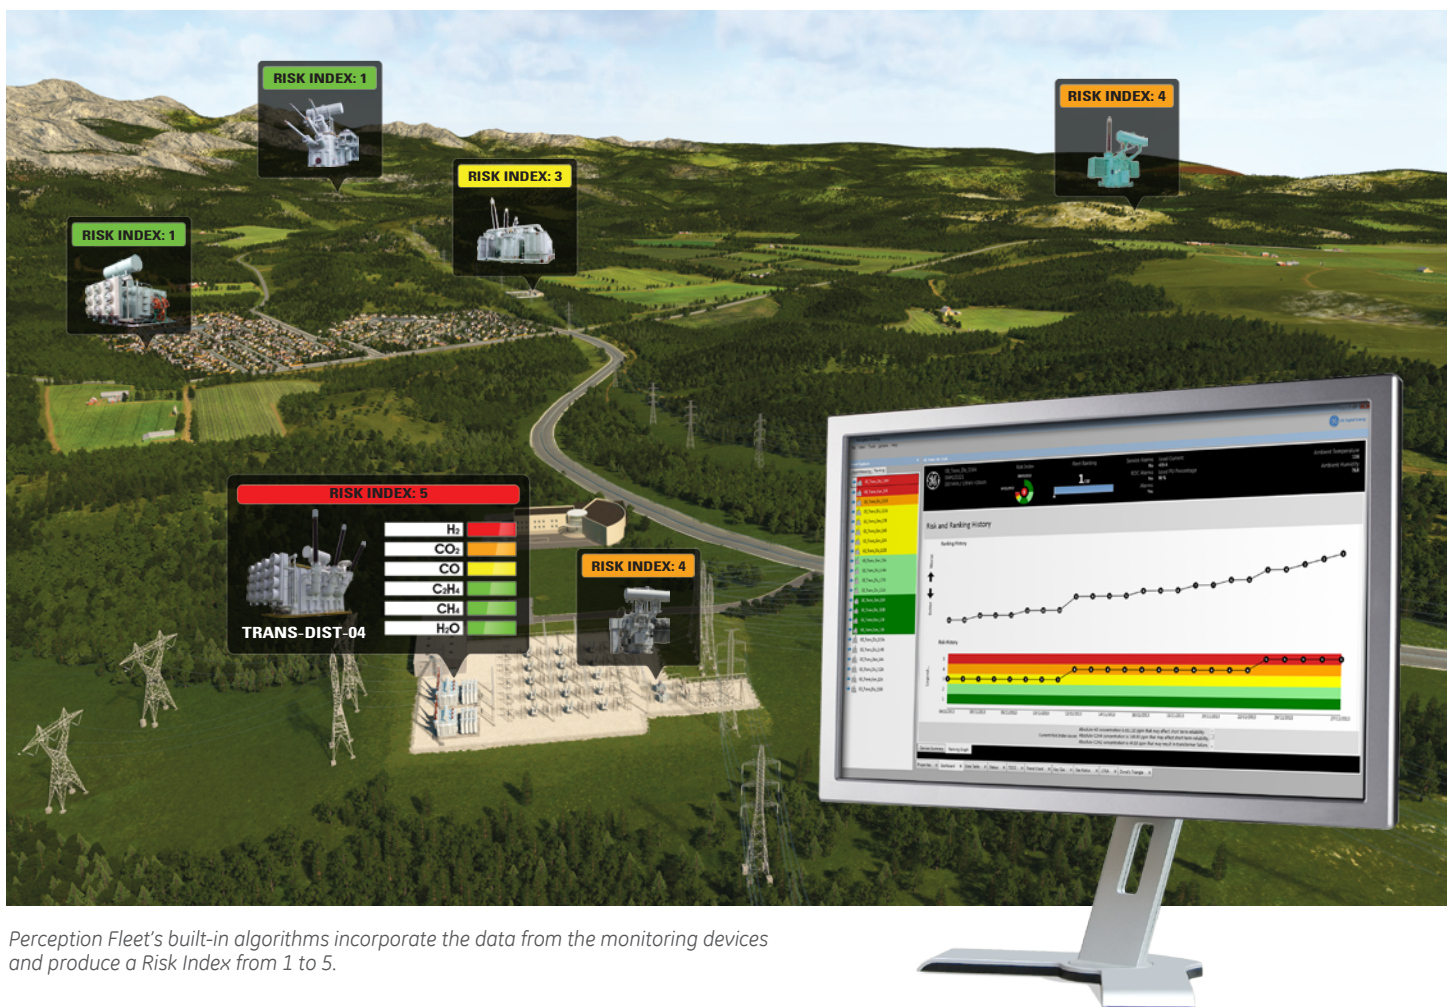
RISK INDEX: 1

RISK INDEX: 4

RISK INDEX: 3

RISK INDEX: 1

RISK INDEX: 5

$H_2$

$CO_2$

CO

$C_2H_4$

$CH_4$

$H_2O$

TRANS-DIST-04

RISK INDEX: 4

Risk and Ranking History

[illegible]

Perception Fleet's built-in algorithms incorporate the data from the monitoring devices and produce a Risk Index from 1 to 5.